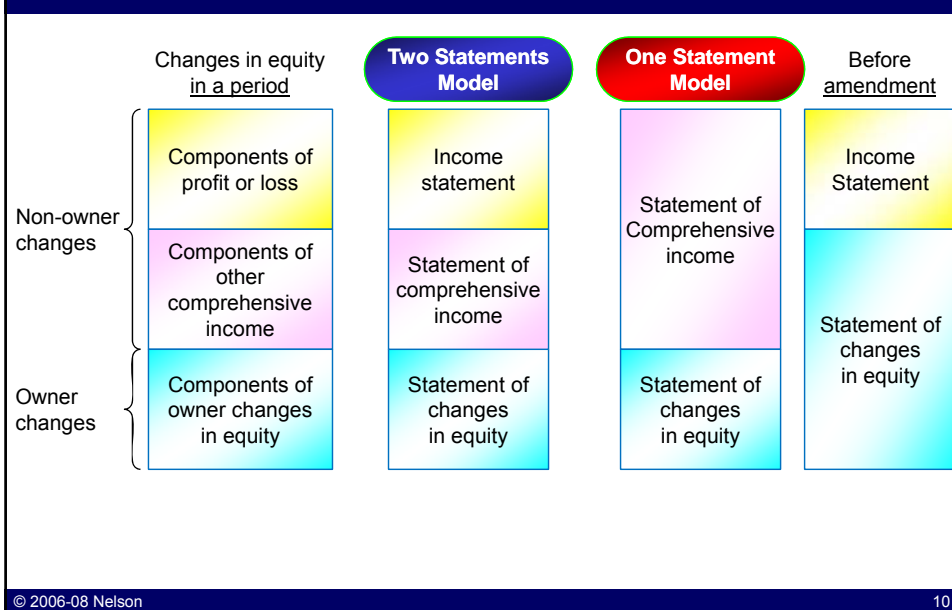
Changes in equity in a period

Two Statements Model

One Statement Model

Before amendment

Non-owner changes

Owner changes

Components of profit or loss

Components of other comprehensive income

Components of owner changes in equity

Income statement

Statement of comprehensive income

Statement of changes in equity

Statement of Comprehensive income

Statement of changes in equity

Income Statement

Statement of changes in equity

© 2006-08 Nelson

10